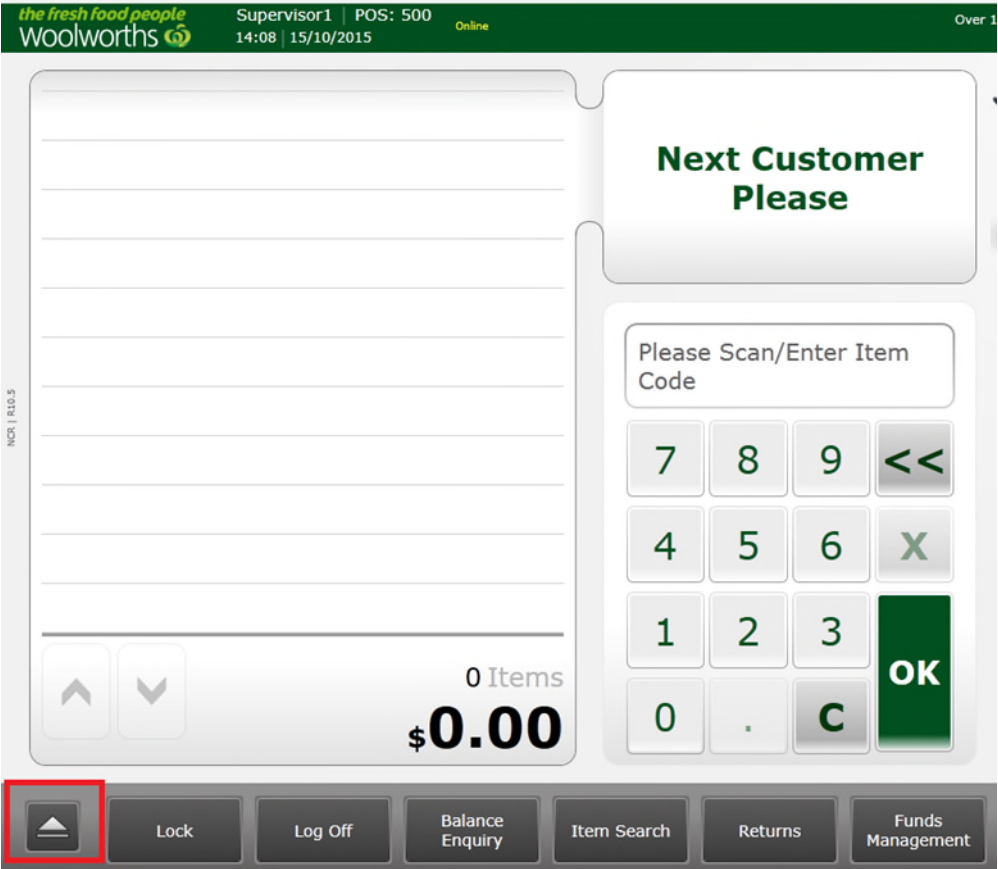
the fresh food people
Woolworths

Supervisor1 | POS: 500
14:08 | 15/10/2015

Online

Over 1

NCR | R10.5

Next Customer Please

Please Scan/Enter Item Code

7 8 9 <<
4 5 6 X
1 2 3 OK
0 . C

0 Items
$0.00

Lock
Log Off
Balance Enquiry
Item Search
Returns
Funds Management